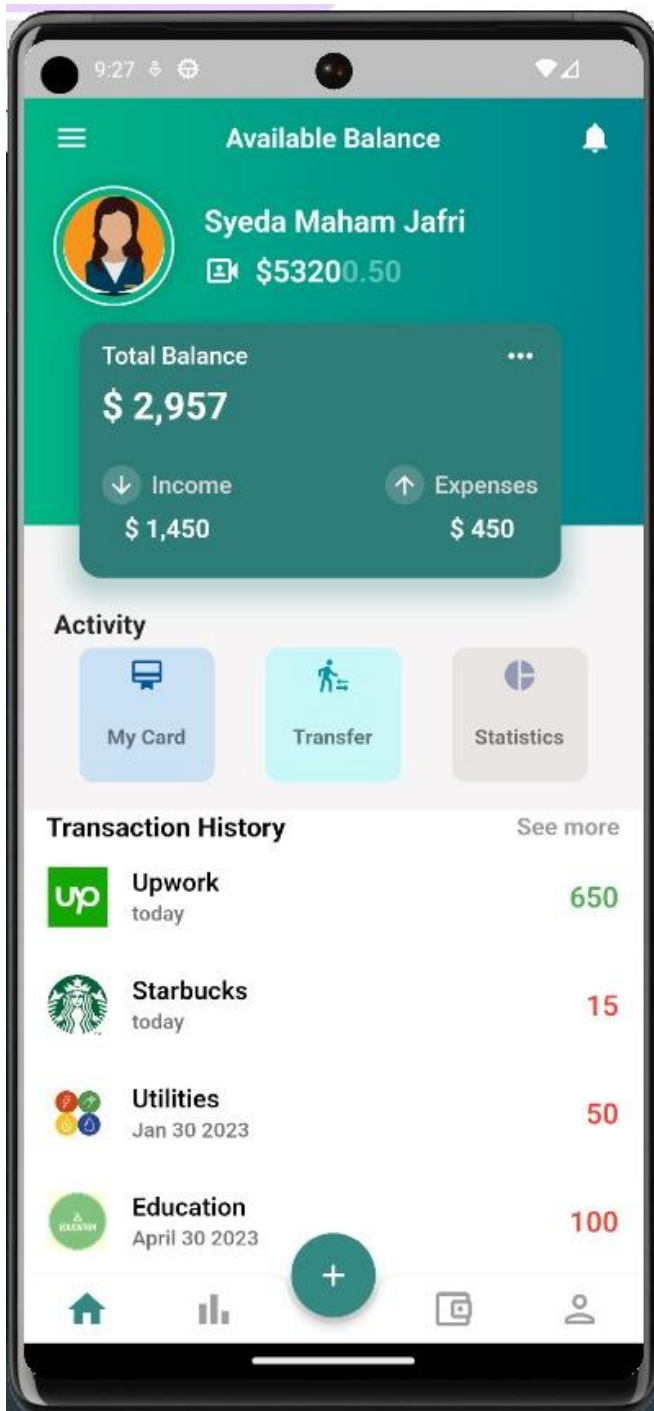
9:27

Available Balance

Syeda Maham Jafri

$53200.50

Total Balance

$ 2,957

Income

$ 1,450

Expenses

$ 450

Activity

My Card

Transfer

Statistics

Transaction History

See more

up

Upwork

today

650

Starbucks

today

15

Utilities

Jan 30 2023

50

Education

April 30 2023

100

+